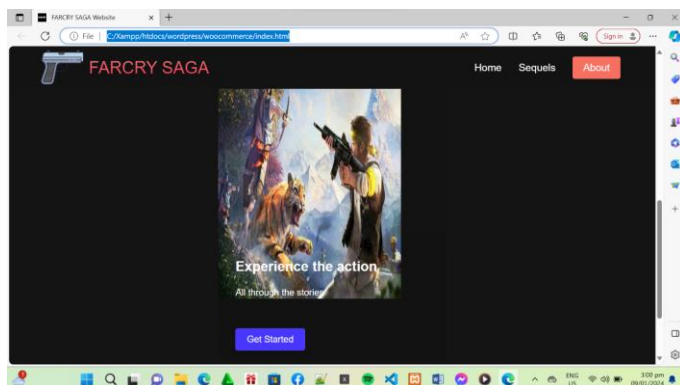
FARCRY SAGA Website

File | C:/Xampp/htdocs/wordpress/woocommerce/index.html

Sign in

FARCRY SAGA

Home

Sequels

About

Experience the action

All through the stories

Get Started

ENG
US

3:00 pm
09/01/2024